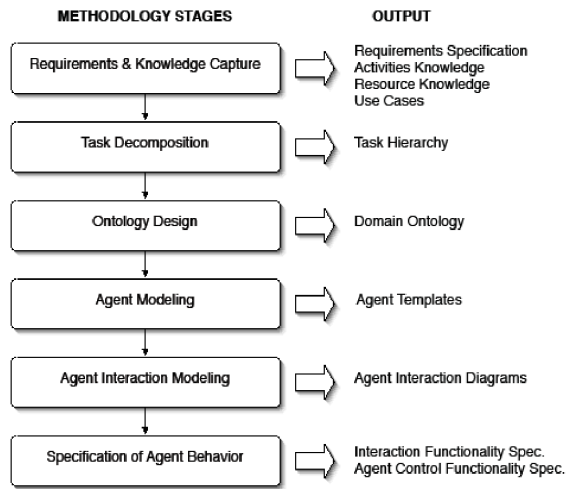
METHODOLOGY STAGES

OUTPUT

Requirements & Knowledge Capture

Requirements Specification
Activities Knowledge
Resource Knowledge
Use Cases

Task Decomposition

Task Hierarchy

Ontology Design

Domain Ontology

Agent Modeling

Agent Templates

Agent Interaction Modeling

Agent Interaction Diagrams

Specification of Agent Behavior

Interaction Functionality Spec.
Agent Control Functionality Spec.